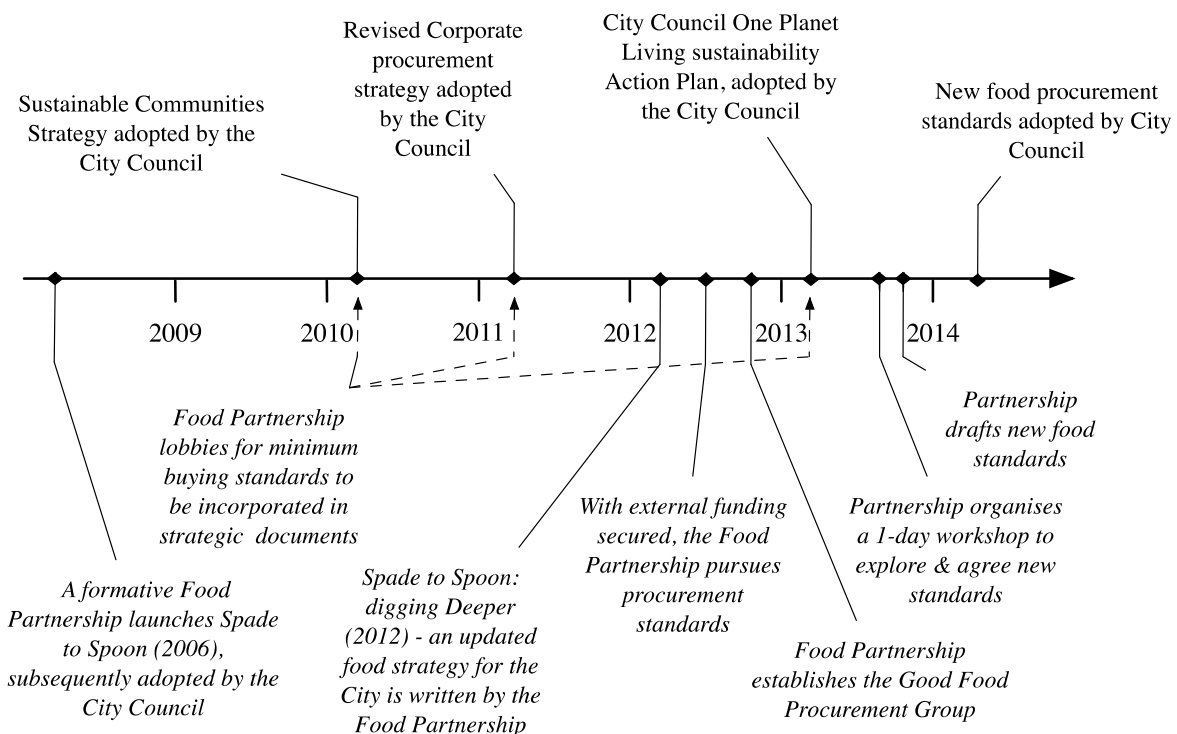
Sustainable Communities Strategy adopted by the City Council

Revised Corporate procurement strategy adopted by the City Council

City Council One Planet Living sustainability Action Plan, adopted by the City Council

New food procurement standards adopted by City Council

2009

2010

2011

2012

2013

2014

Food Partnership lobbies for minimum buying standards to be incorporated in strategic documents

Partnership drafts new food standards

Partnership organises a 1-day workshop to explore & agree new standards

With external funding secured, the Food Partnership pursues procurement standards

A formative Food Partnership launches Spade to Spoon (2006), subsequently adopted by the City Council

Spade to Spoon: digging Deeper (2012) - an updated food strategy for the City is written by the Food Partnership

Food Partnership establishes the Good Food Procurement Group